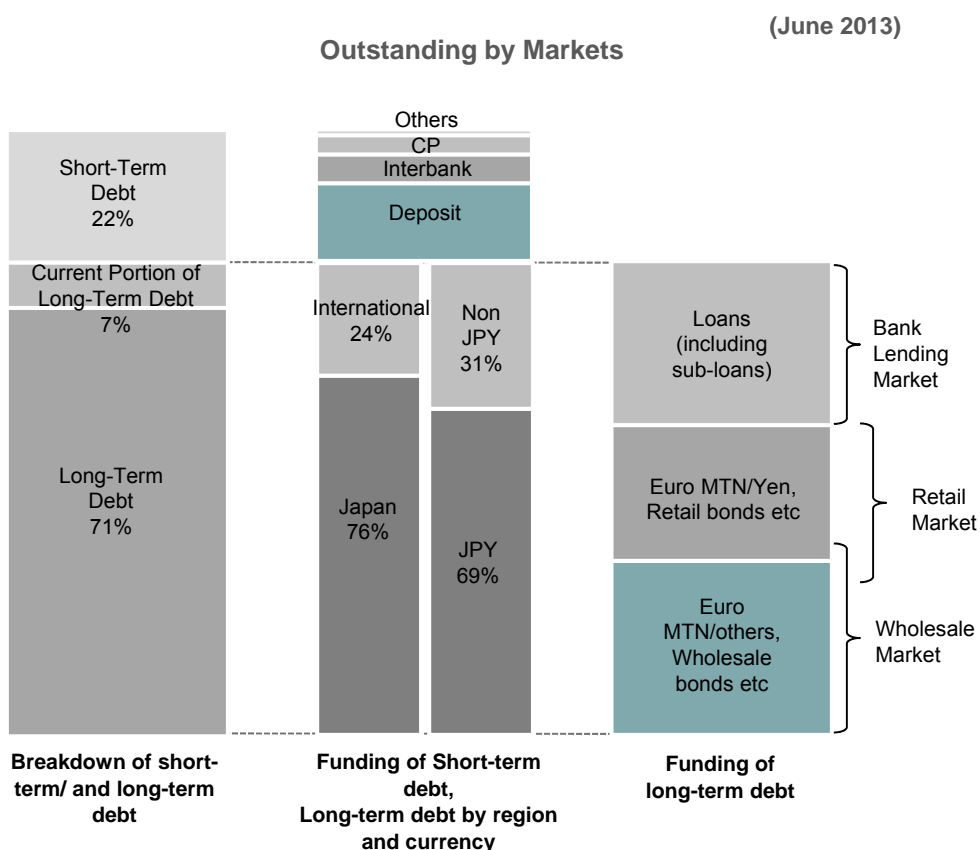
(June 2013)

Outstanding by Markets

Short-Term Debt 22%

Current Portion of Long-Term Debt 7%

Long-Term Debt 71%

Others

CP

Interbank

Deposit

International 24%

Japan 76%

Non JPY 31%

JPY 69%

Loans (including sub-loans)

Euro MTN/Yen, Retail bonds etc

Euro MTN/others, Wholesale bonds etc

Bank Lending Market

Retail Market

Wholesale Market

Breakdown of short-term/ and long-term debt

Funding of Short-term debt, Long-term debt by region and currency

Funding of long-term debt